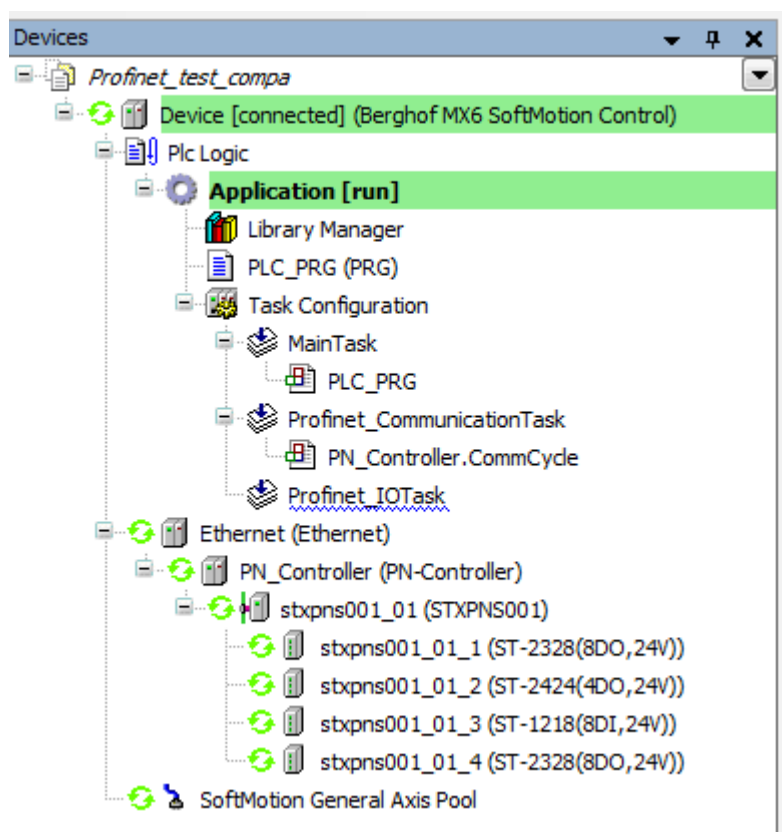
Devices

Profinet_test_compa

Device [connected] (Berghof MX6 SoftMotion Control)

Plc Logic

Application [run]

Library Manager

PLC_PRG (PRG)

Task Configuration

MainTask

PLC_PRG

Profinet_CommunicationTask

PN_Controller.CommCycle

Profinet_IOTask

Ethernet (Ethernet)

PN_Controller (PN-Controller)

stxpns001_01 (STXPNS001)

stxpns001_01_1 (ST-2328(8DO,24V))

stxpns001_01_2 (ST-2424(4DO,24V))

stxpns001_01_3 (ST-1218(8DI,24V))

stxpns001_01_4 (ST-2328(8DO,24V))

SoftMotion General Axis Pool